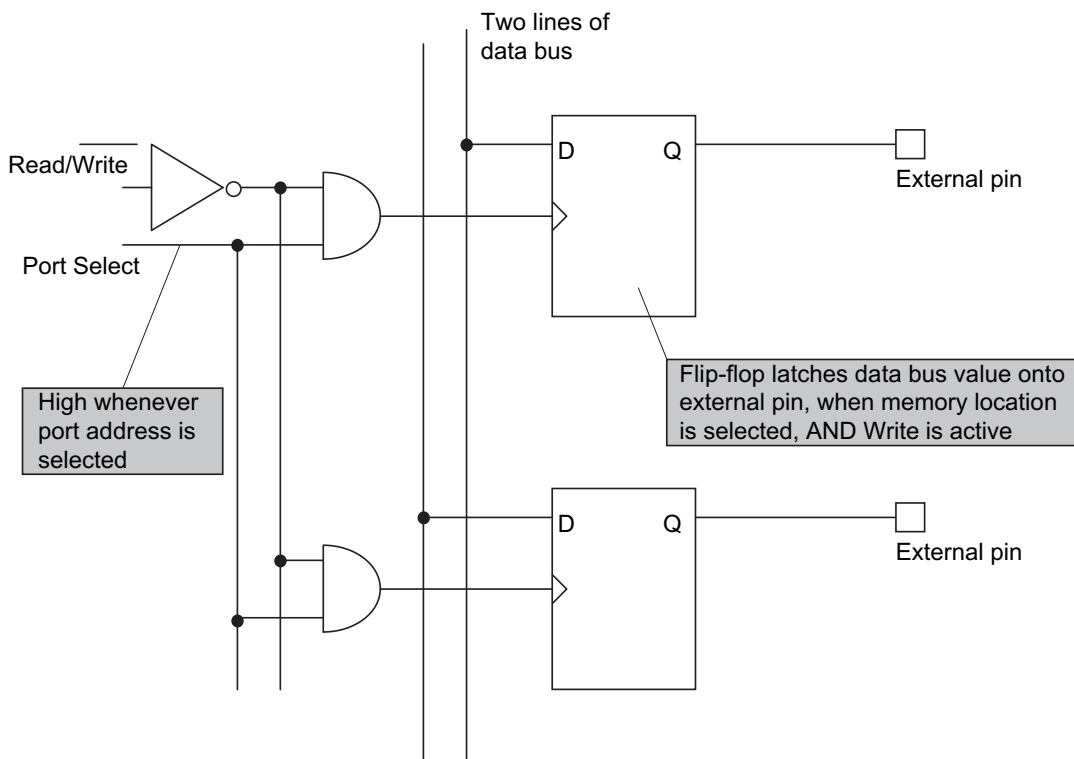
Two lines of data bus

Read/$\overline{\text{Write}}$

Port Select

D

Q

External pin

High whenever port address is selected

Flip-flop latches data bus value onto external pin, when memory location is selected, AND Write is active

D

Q

External pin